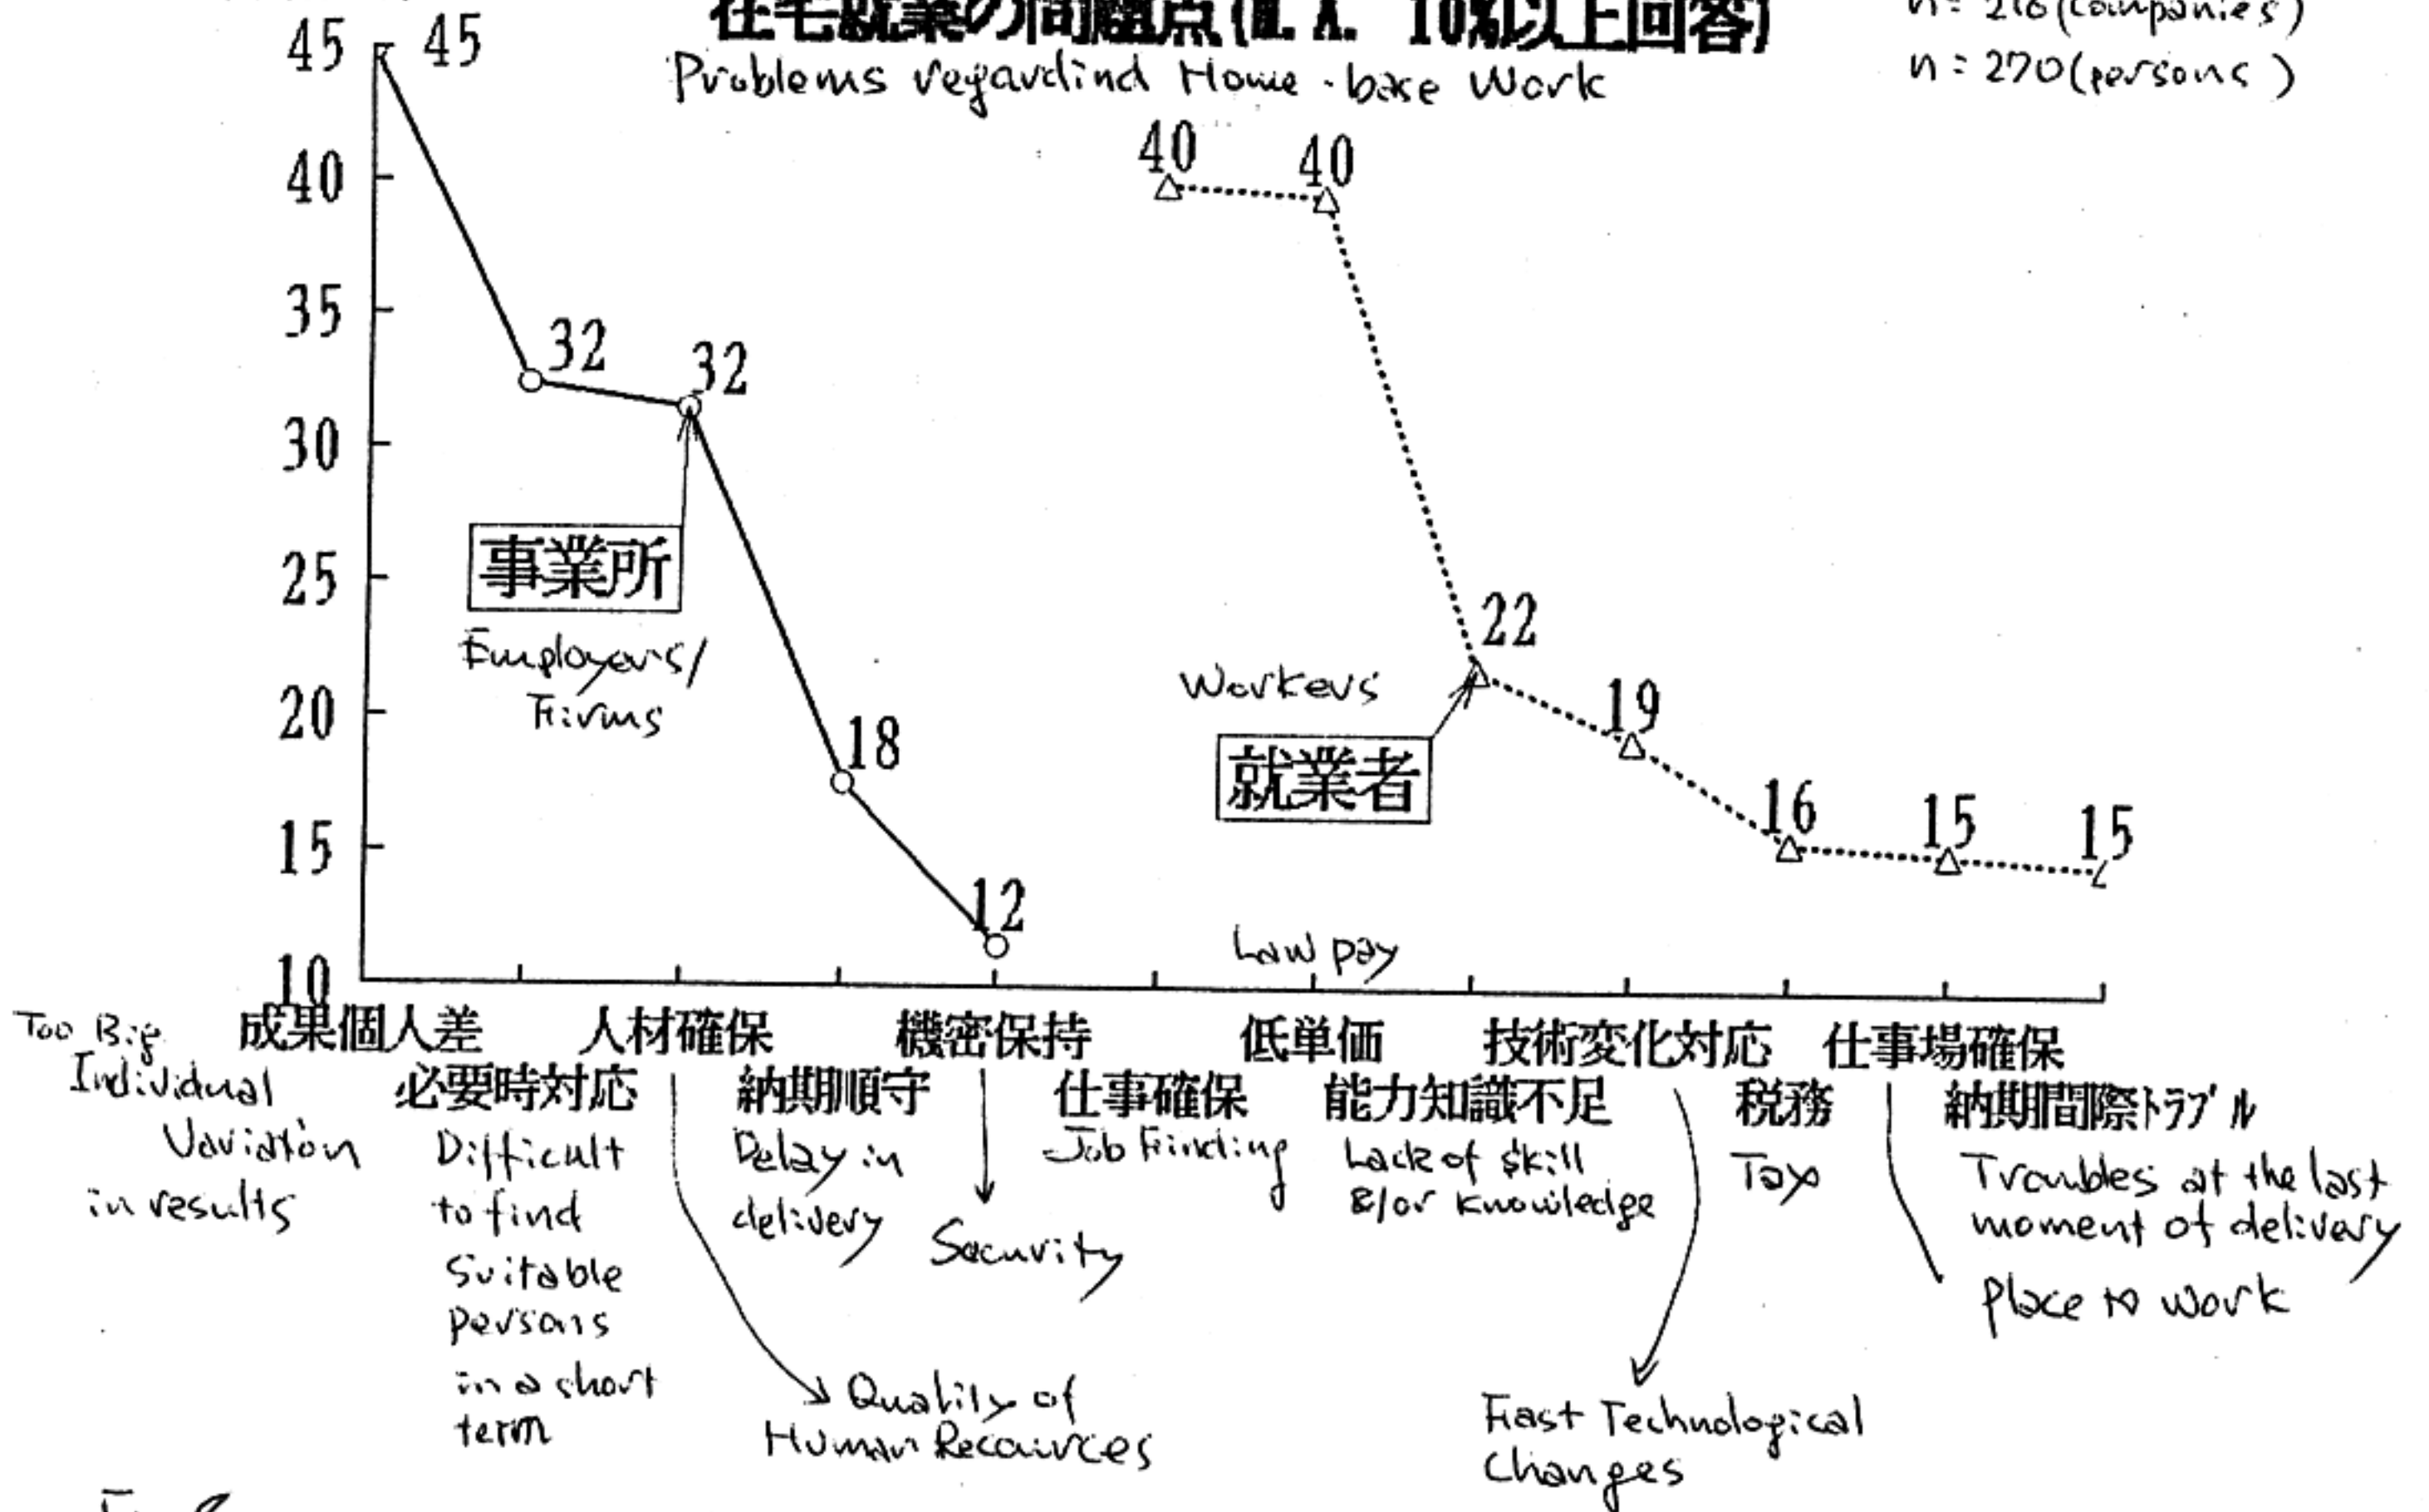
在宅就業の問題点(Ⅱ.Ⅹ. 10%以上回答)

Problems regardind Home-base Work

n: 216(companies)
n: 270(persons)

45
40
35
30
25
20
15
10

45
32
32
18
12
40
40
22
19
16
15
15

事業所
Employers/Firms

Workers
就業者

Low pay

Too Big Individual Variation in results
成果個人差
必要時対応
Difficult to find suitable persons in a short term
人材確保
Quality of Human Resources
納期順守
Delay in delivery
機密保持
Security
仕事確保
Job Finding
低単価
能力知識不足
Lack of skill &/or knowledge
技術変化対応
Fast Technological Changes
税務
Tax
仕事場確保
Place to work
納期間際トラブル
Troubles at the last moment of delivery

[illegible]